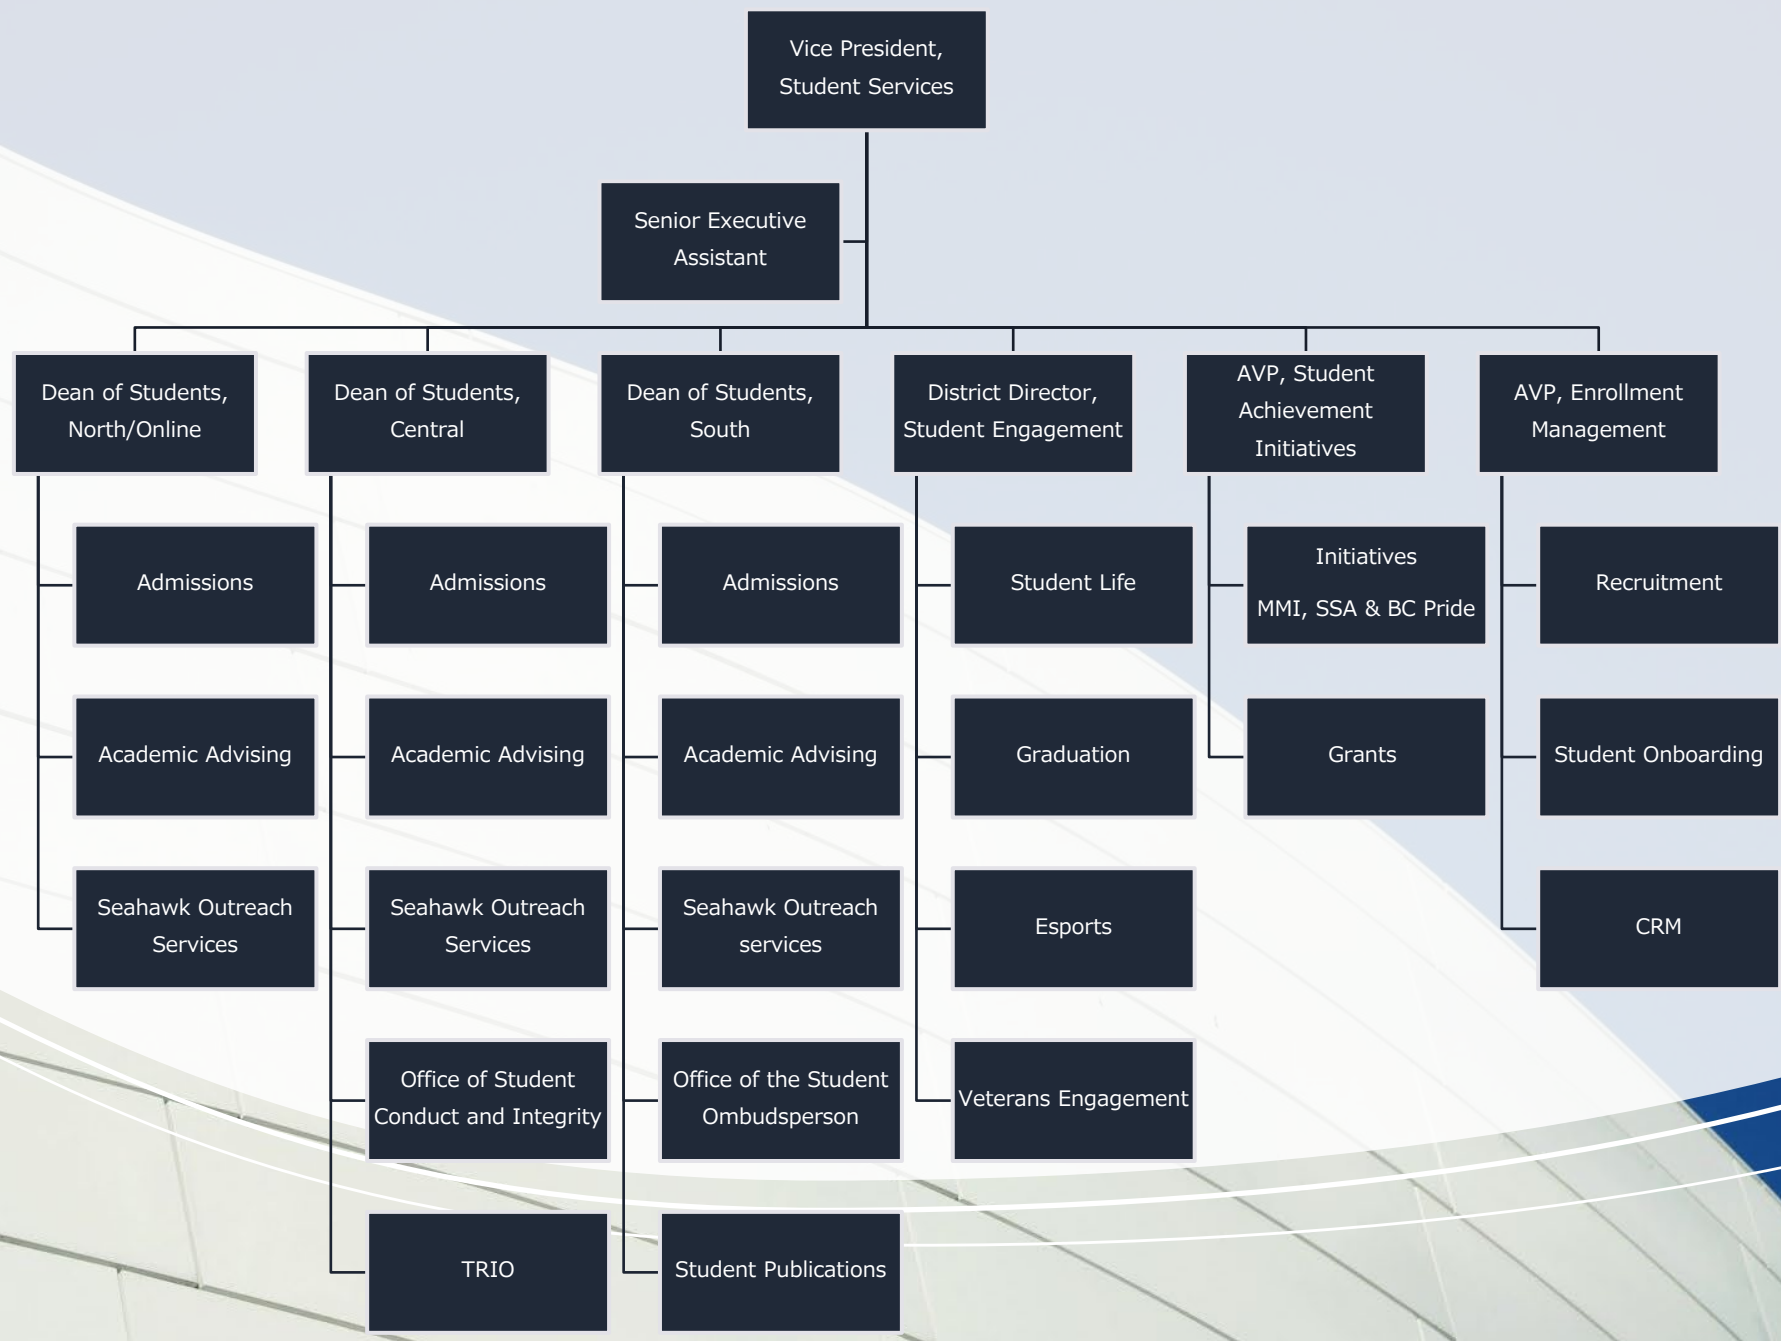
Vice President, Student Services

Senior Executive Assistant

Dean of Students, North/Online

Admissions

Academic Advising

Seahawk Outreach Services

Dean of Students, Central

Admissions

Academic Advising

Seahawk Outreach Services

Office of Student Conduct and Integrity

TRIO

Dean of Students, South

Admissions

Academic Advising

Seahawk Outreach services

Office of the Student Ombudsperson

Student Publications

District Director, Student Engagement

Student Life

Graduation

Esports

Veterans Engagement

AVP, Student Achievement Initiatives

Initiatives

MMI, SSA & BC Pride

Grants

AVP, Enrollment Management

Recruitment

Student Onboarding

CRM